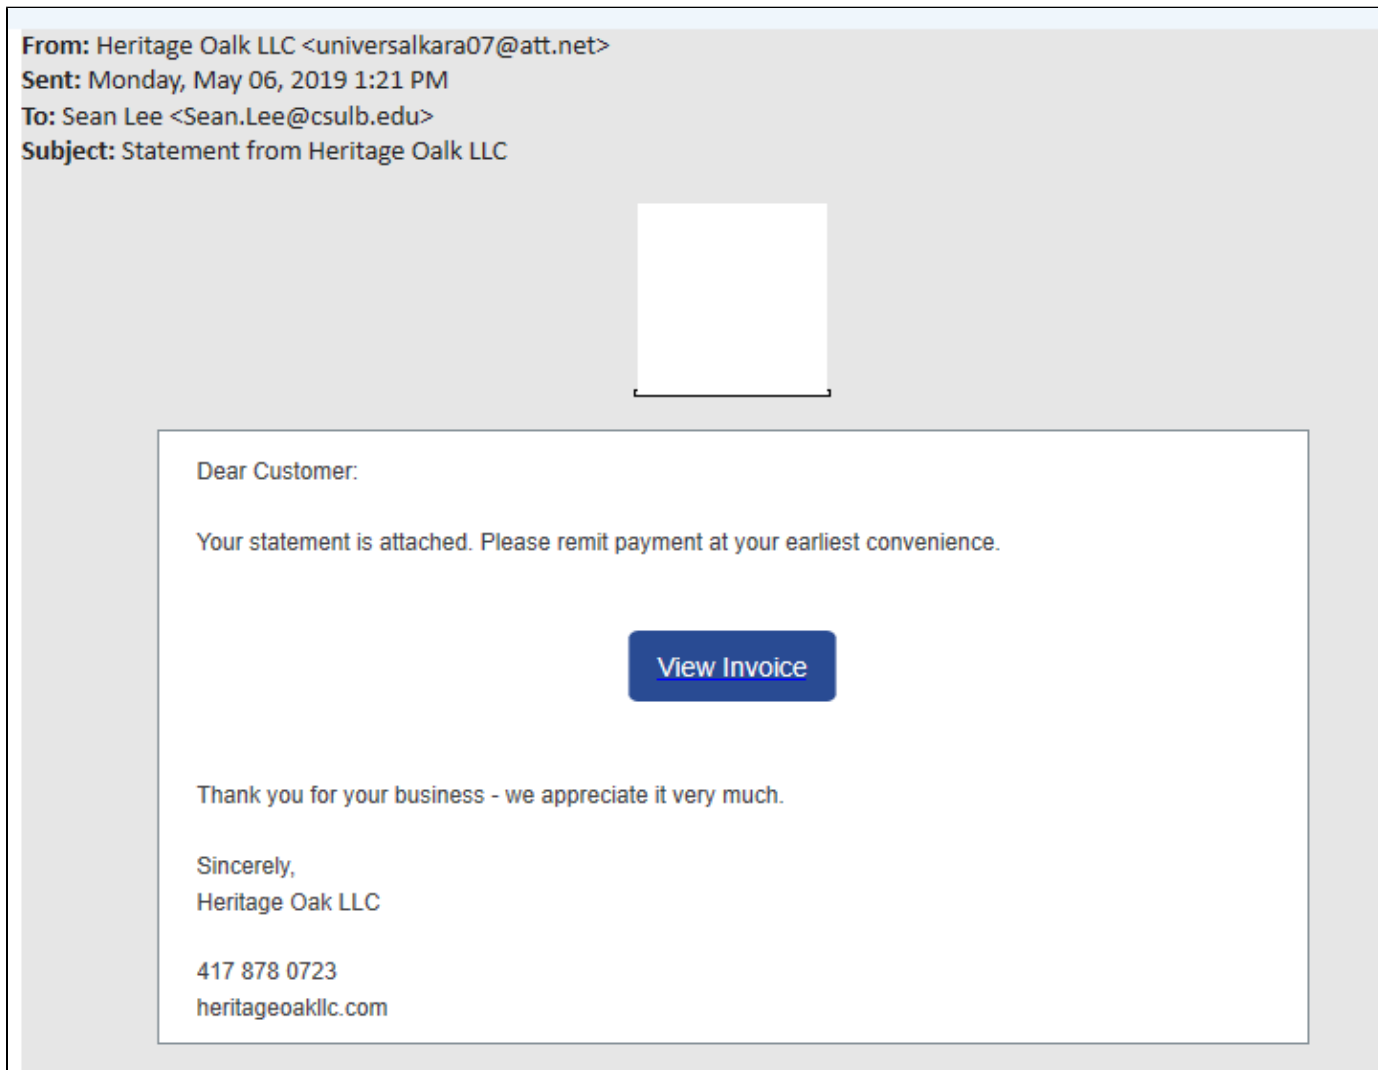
**From:** Heritage Oalk LLC <universalkara07@att.net>
**Sent:** Monday, May 06, 2019 1:21 PM
**To:** Sean Lee <Sean.Lee@csulb.edu>
**Subject:** Statement from Heritage Oalk LLC

Dear Customer:

Your statement is attached. Please remit payment at your earliest convenience.

View Invoice

Thank you for your business - we appreciate it very much.

Sincerely,
Heritage Oak LLC

417 878 0723
heritageoakllc.com